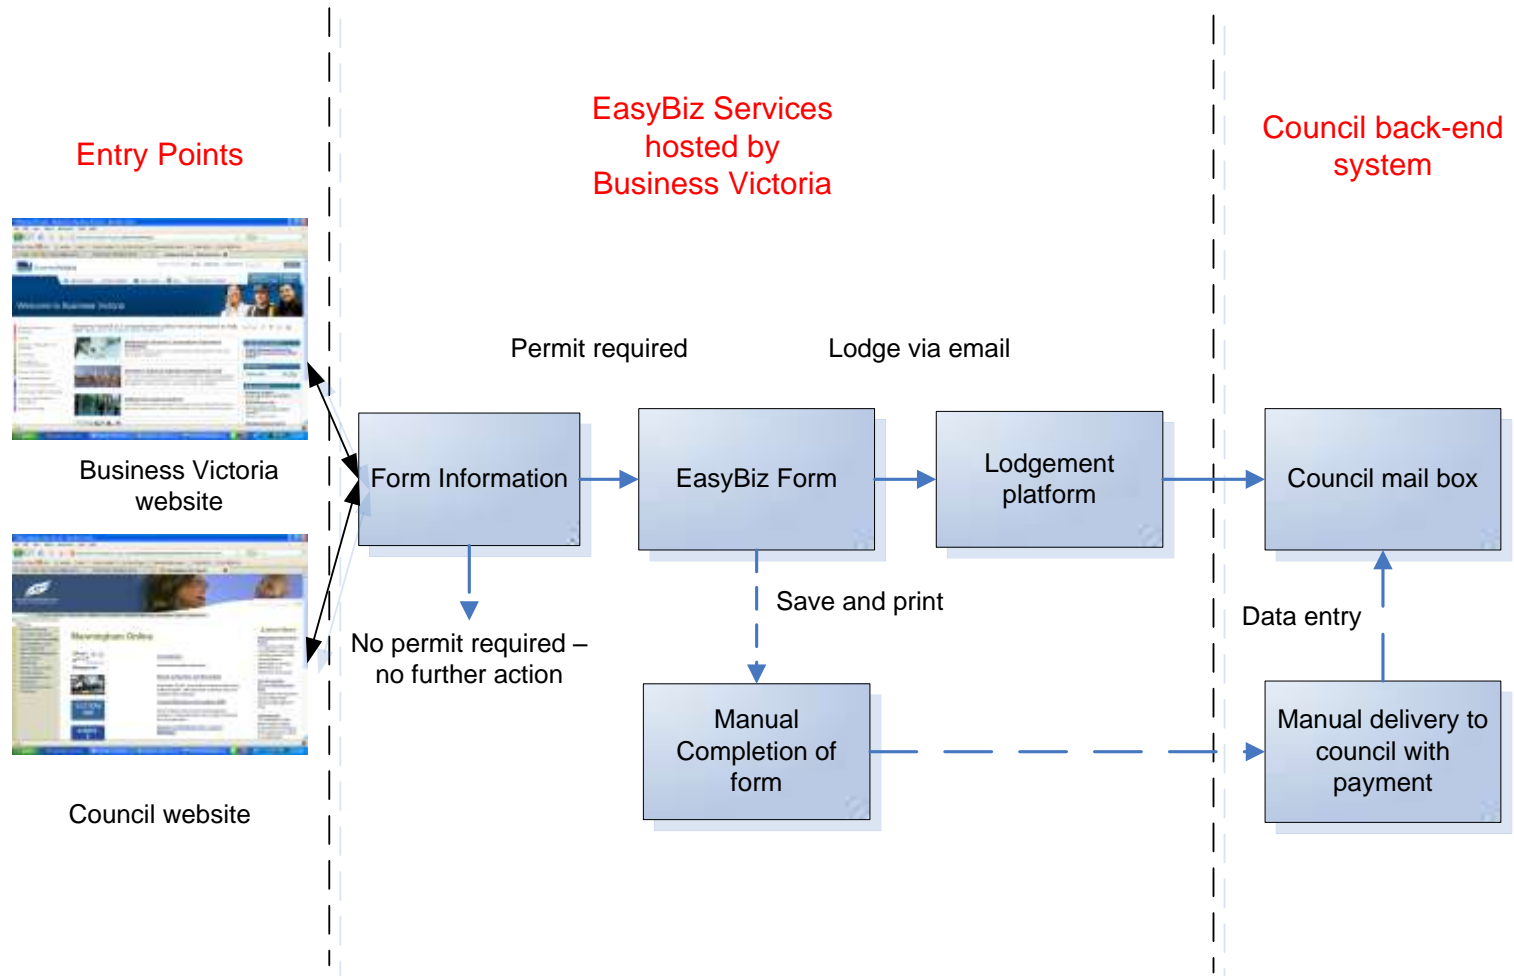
Entry Points

EasyBiz Services hosted by Business Victoria

Council back-end system

Business Victoria website

Council website

Permit required

Lodge via email

Form Information

EasyBiz Form

Lodgement platform

Council mail box

No permit required – no further action

Save and print

Data entry

Manual Completion of form

Manual delivery to council with payment